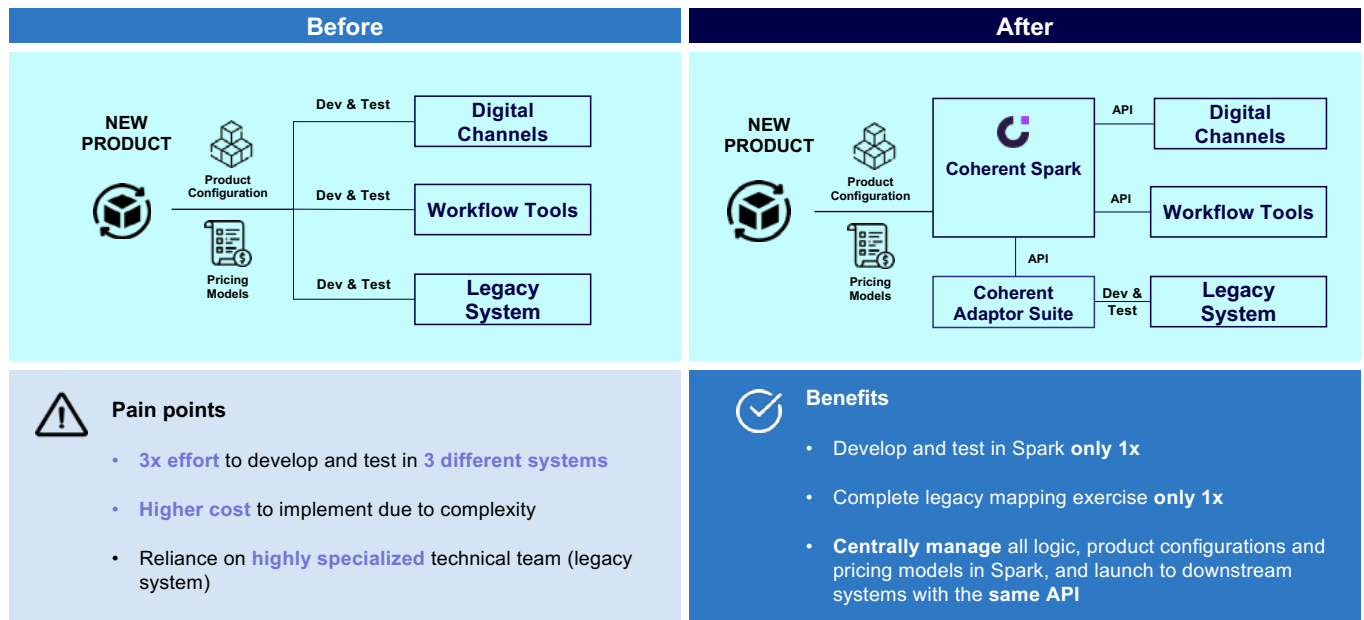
Before

NEW PRODUCT

Product Configuration

Pricing Models

Dev & Test

Digital Channels

Dev & Test

Workflow Tools

Dev & Test

Legacy System

Pain points

• 3x effort to develop and test in 3 different systems

• Higher cost to implement due to complexity

• Reliance on highly specialized technical team (legacy system)

After

NEW PRODUCT

Product Configuration

Pricing Models

Coherent Spark

API

Digital Channels

API

Workflow Tools

API

Coherent Adaptor Suite

Dev & Test

Legacy System

Benefits

• Develop and test in Spark only 1x

• Complete legacy mapping exercise only 1x

• Centrally manage all logic, product configurations and pricing models in Spark, and launch to downstream systems with the same API